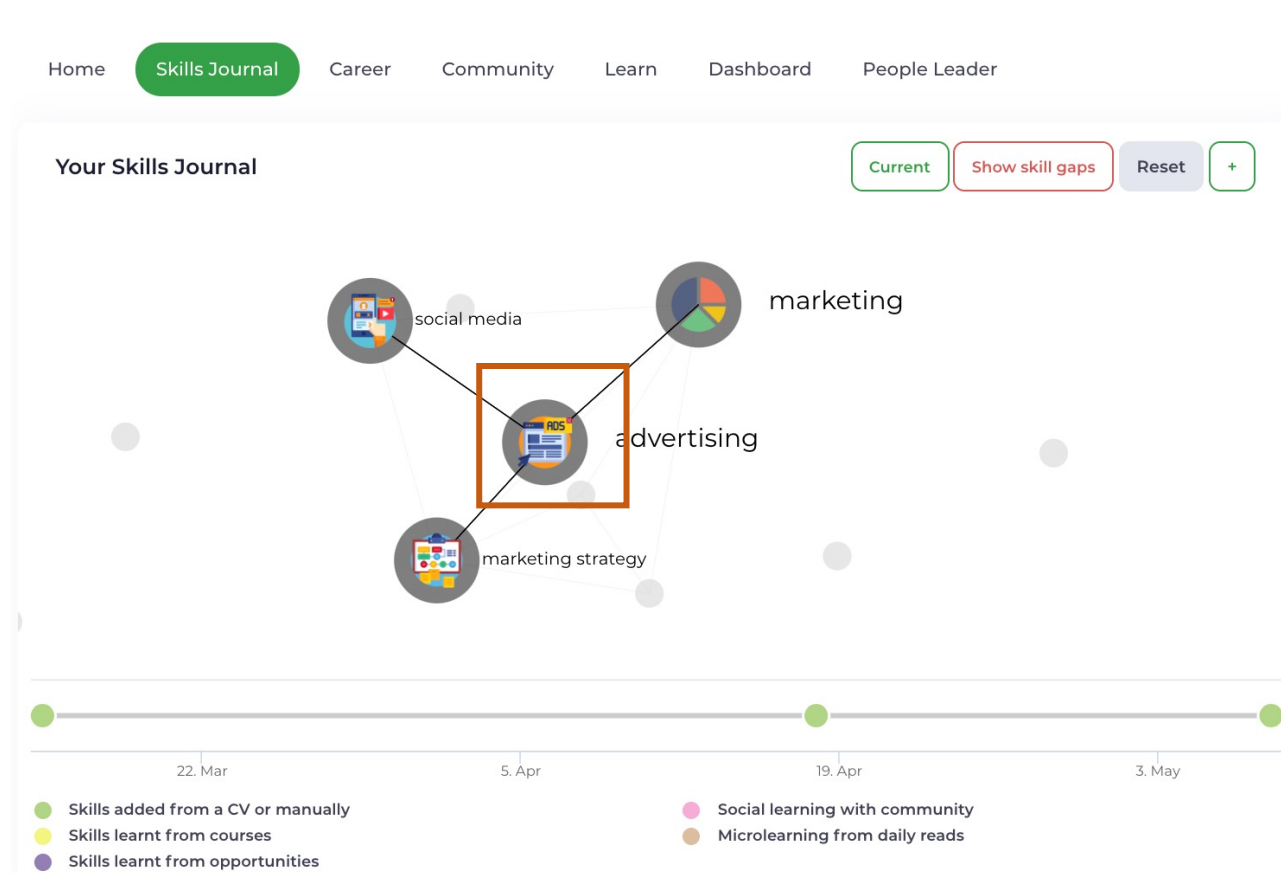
Home Skills Journal Career Community Learn Dashboard People Leader

Your Skills Journal

Current Show skill gaps Reset +

social media

marketing

ADS

advertising

marketing strategy

22. Mar 5. Apr 19. Apr 3. May

Skills added from a CV or manually
Skills learnt from courses
Skills learnt from opportunities

Social learning with community
Microlearning from daily reads